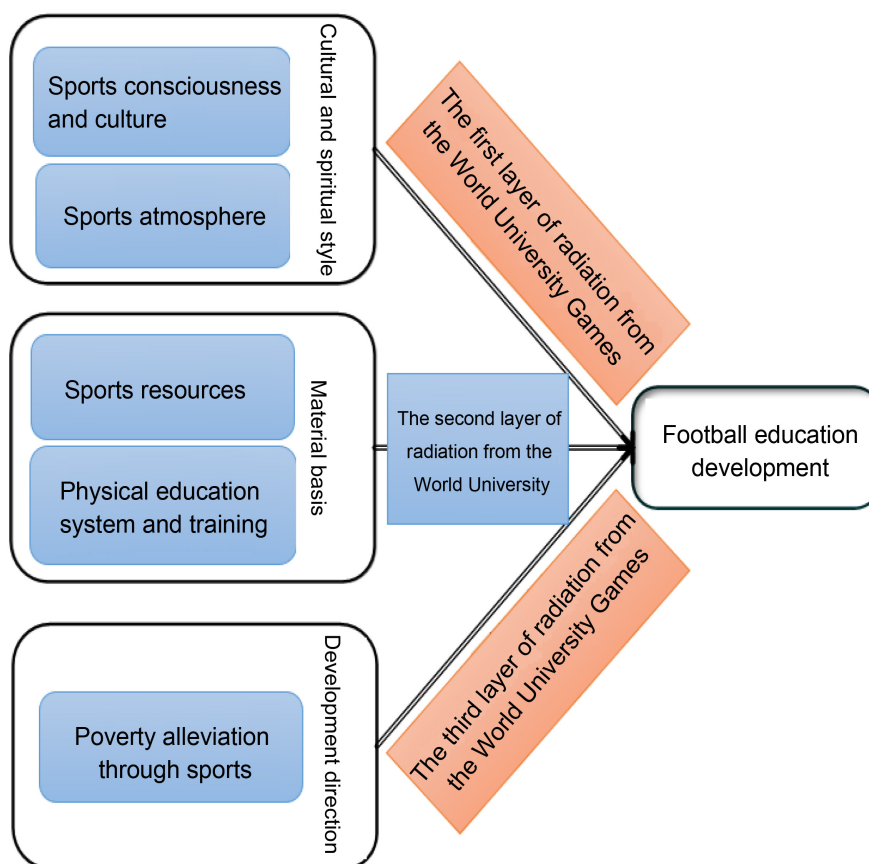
Sports consciousness and culture

Sports atmosphere

Cultural and spiritual style

The first layer of radiation from the World University Games

Sports resources

Physical education system and training

Material basis

The second layer of radiation from the World University

Football education development

Poverty alleviation through sports

Development direction

The third layer of radiation from the World University Games